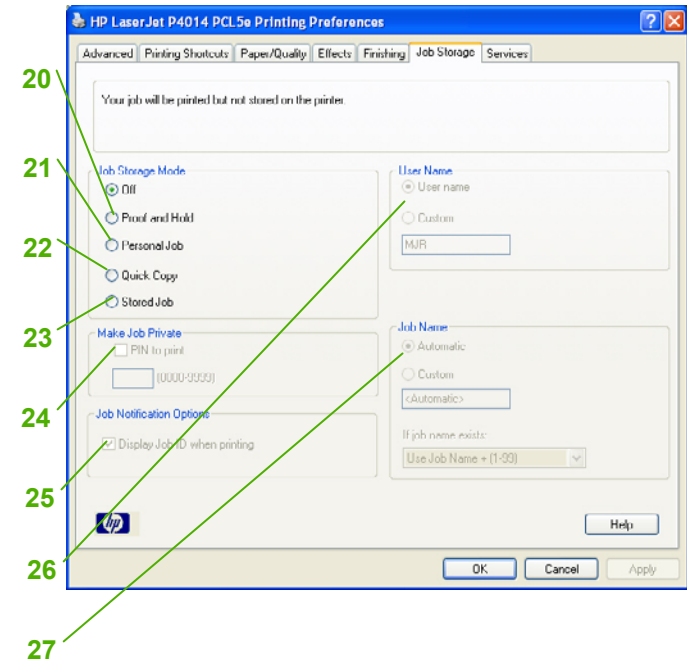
HP LaserJet P4014 PCL5e Printing Preferences

Advanced | Printing Shortcuts | Paper/Quality | Effects | Finishing | Job Storage | Services

Your job will be printed but not stored on the printer.

Job Storage Mode
Off
Proof and Hold
Personal Job
Quick Copy
Stored Job

User Name
User name
Custom
MJR

Make Job Private
PIN to print
(0000-9999)

Job Name
Automatic
Custom
<Automatic>
If job name exists:
Use Job Name + (1-99)

Job Notification Options
Display Job ID when printing

hp

Help

OK | Cancel | Apply

20
21
22
23
24
25
26
27